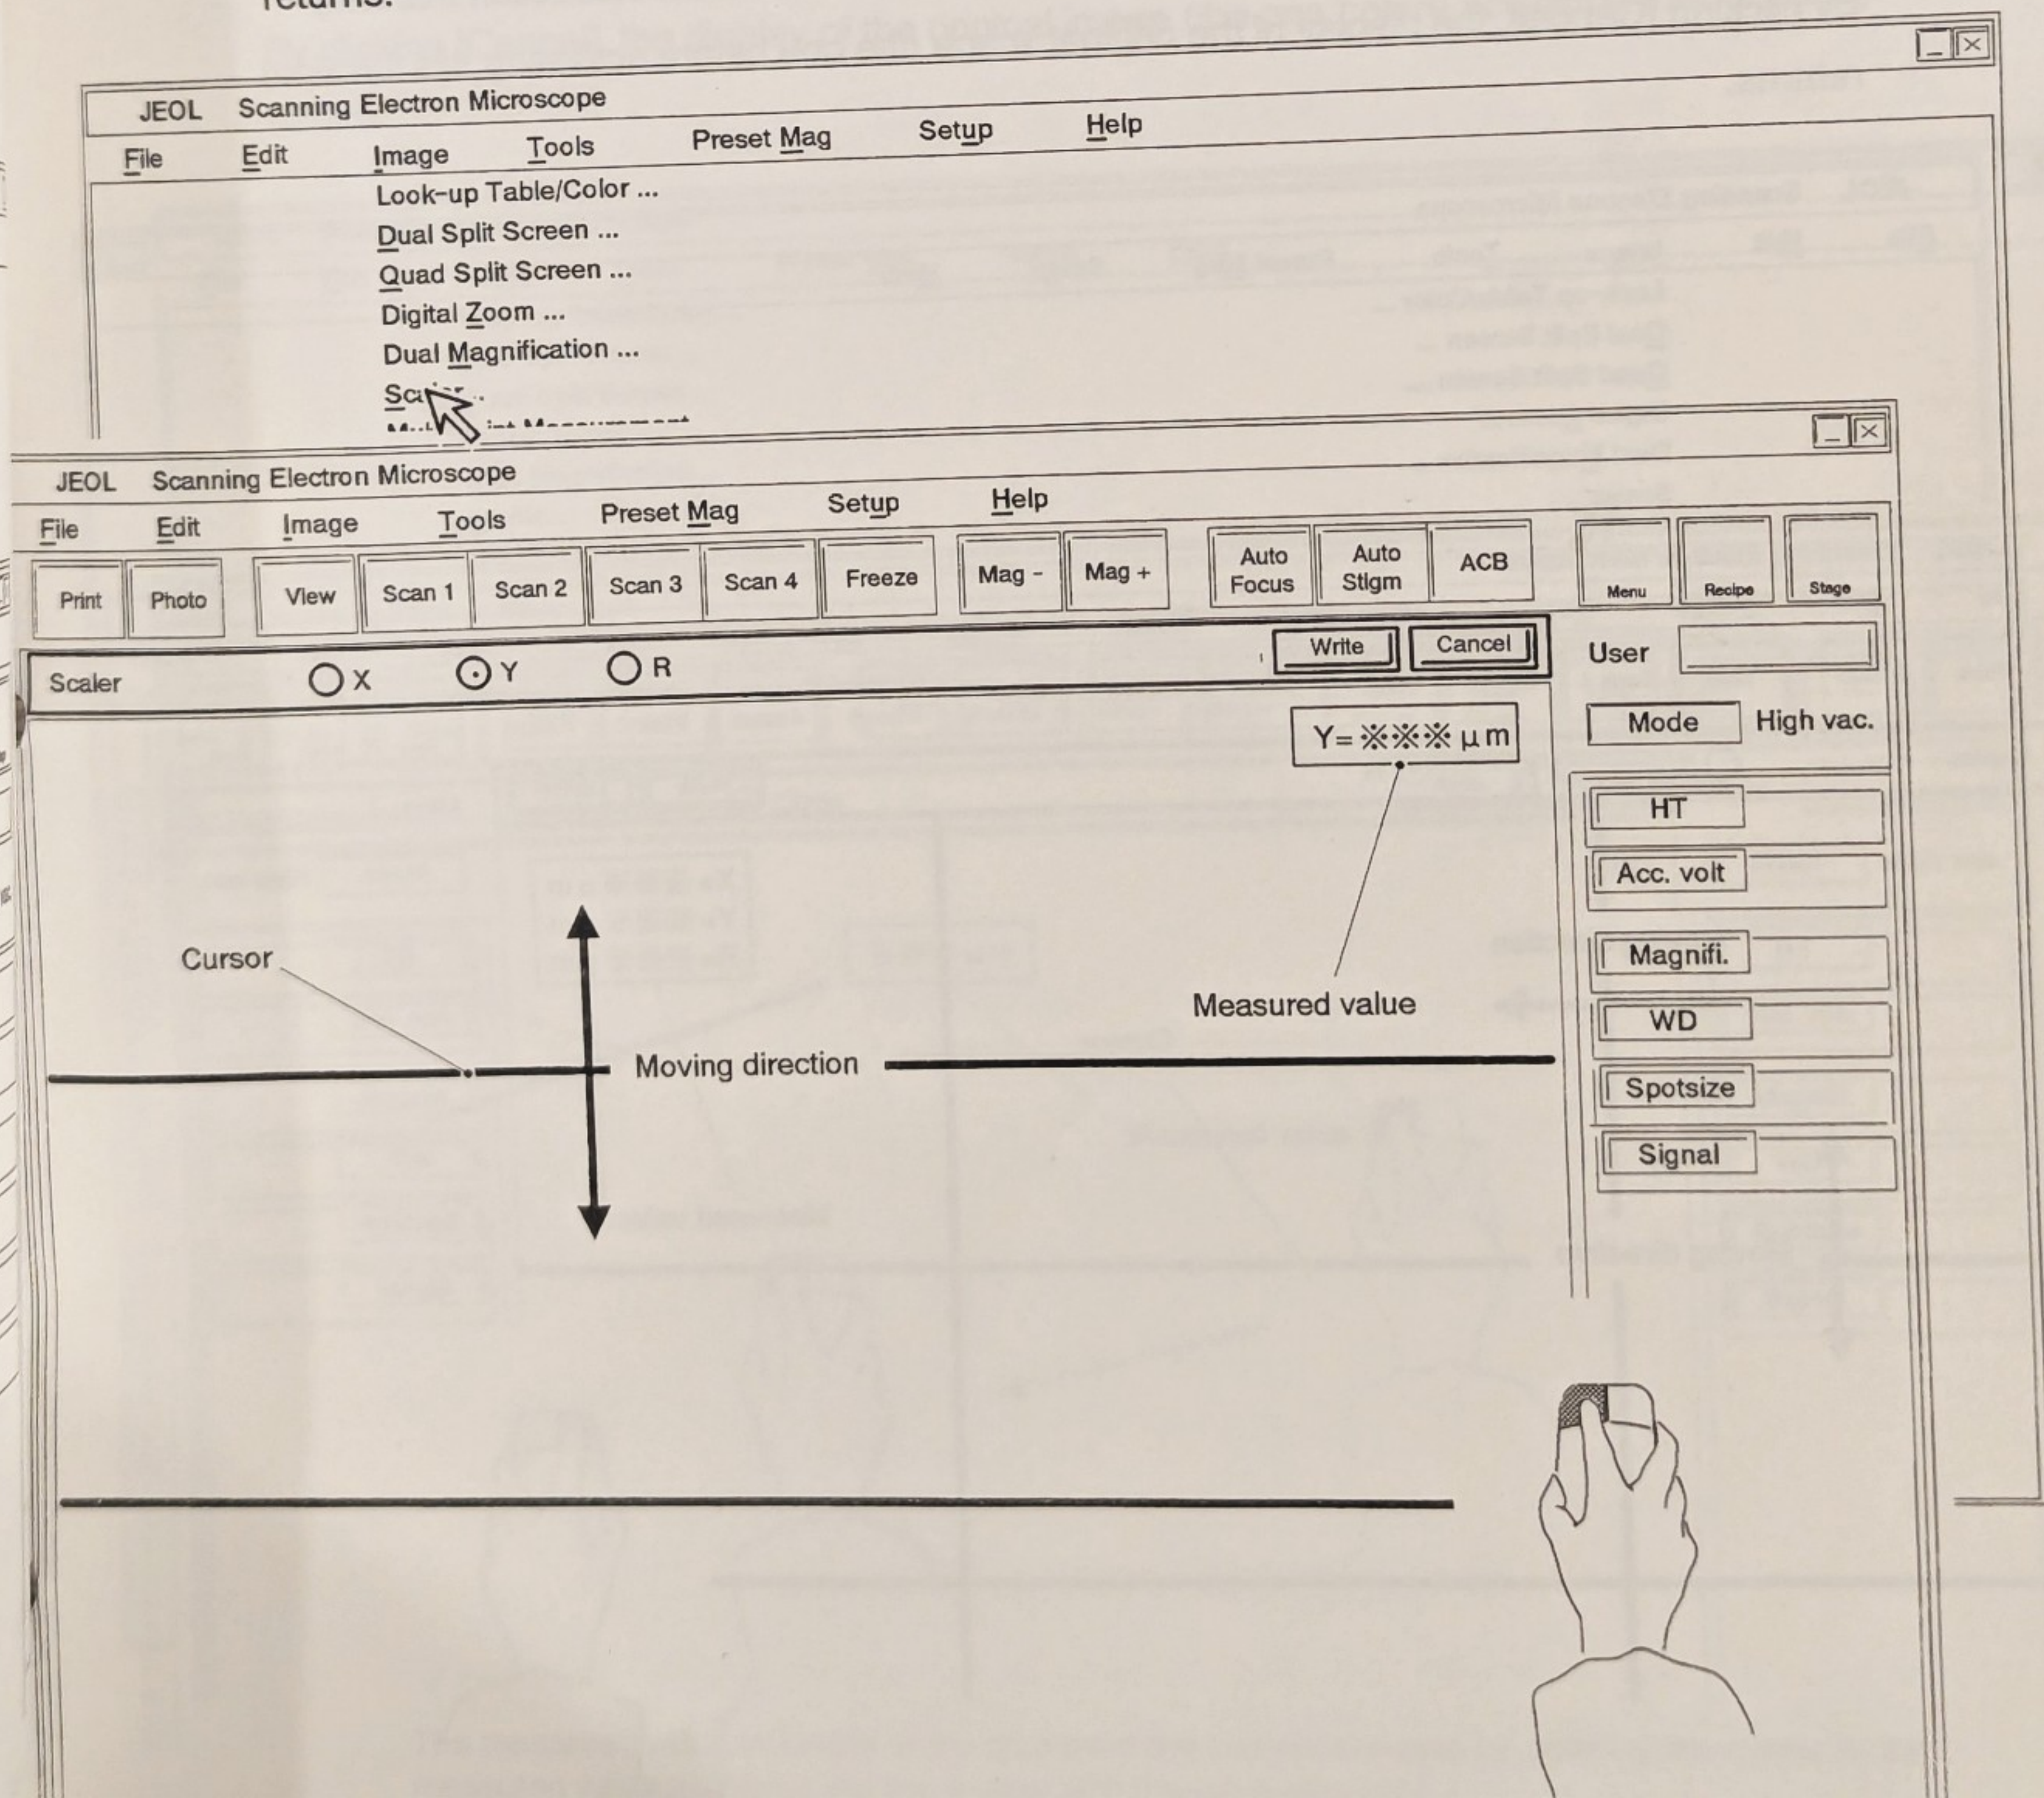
returns.

JEOL Scanning Electron Microscope

File Edit Image Tools Preset Mag Setup Help

Look-up Table/Color ...
Dual Split Screen ...
Quad Split Screen ...
Digital Zoom ...
Dual Magnification ...
Sc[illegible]...
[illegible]

JEOL Scanning Electron Microscope

File Edit Image Tools Preset Mag Setup Help

Print Photo View Scan 1 Scan 2 Scan 3 Scan 4 Freeze Mag - Mag + Auto Focus Auto Stigm ACB Menu Recipe Stage

Scaler X Y R Write Cancel

User

Mode High vac.

Y=※※※ μm

HT

Acc. volt

Magnifi.

WD

Spotsize

Signal

Cursor

Moving direction

Measured value